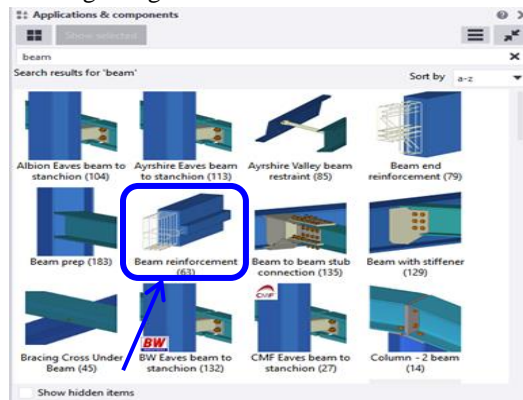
Applications & components

Show selected

beam

Search results for 'beam'

Sort by a-z

Albion Eaves beam to stanchion (104)

Ayrshire Eaves beam to stanchion (113)

Ayrshire Valley beam restraint (85)

Beam end reinforcement (79)

Beam prep (183)

Beam reinforcement (63)

Beam to beam stub connection (135)

Beam with stiffener (129)

Bracing Cross Under Beam (45)

BW

BW Eaves beam to stanchion (132)

CMF

CMF Eaves beam to stanchion (27)

Column - 2 beam (14)

Show hidden items